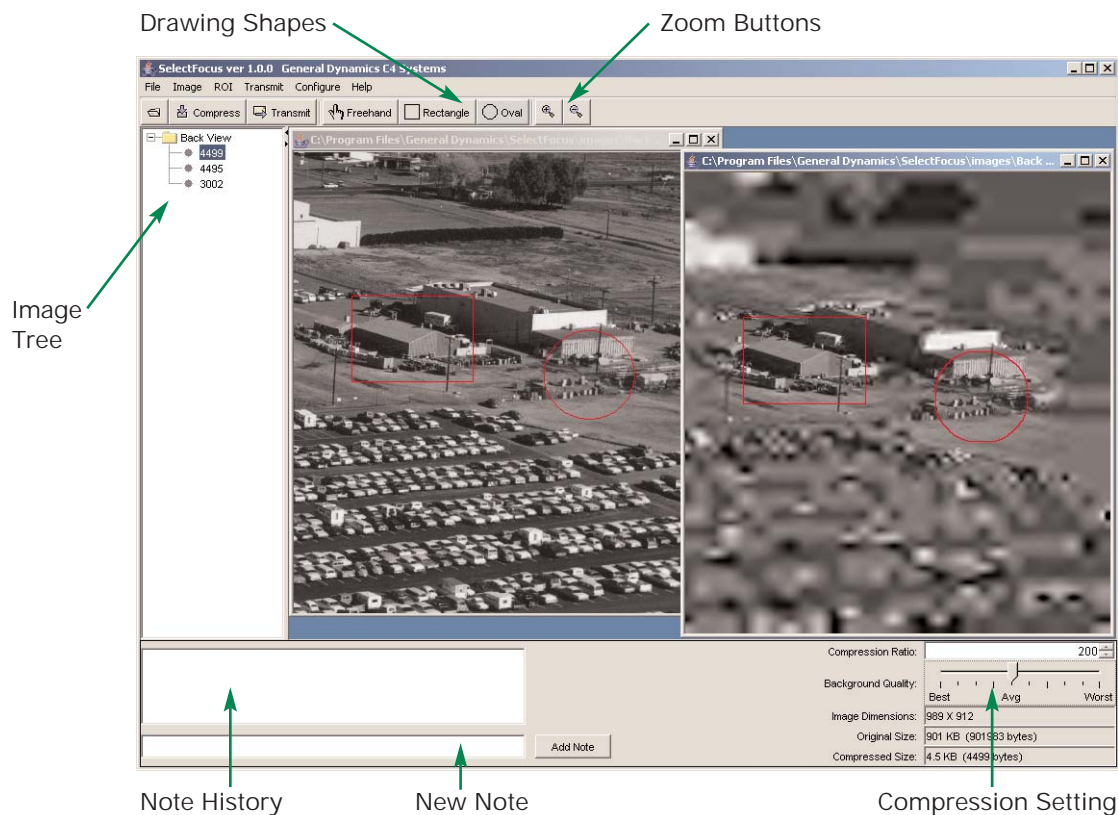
Drawing Shapes

Zoom Buttons

SelectFocus ver 1.0.0 General Dynamics C4 Systems

File Image ROI Transmit Configure Help

Compress Transmit Freehand Rectangle Oval

Image Tree

Back View
4499
4495
3002

C:\Program Files\General Dynamics\SelectFocus\images\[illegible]

C:\Program Files\General Dynamics\SelectFocus\images\Back ...

Compression Ratio: 200

Background Quality:

Best Avg Worst

Image Dimensions: 989 X 912

Original Size: 901 KB (901983 bytes)

Compressed Size: 4.5 KB (4499 bytes)

Add Note

Note History

New Note

Compression Setting